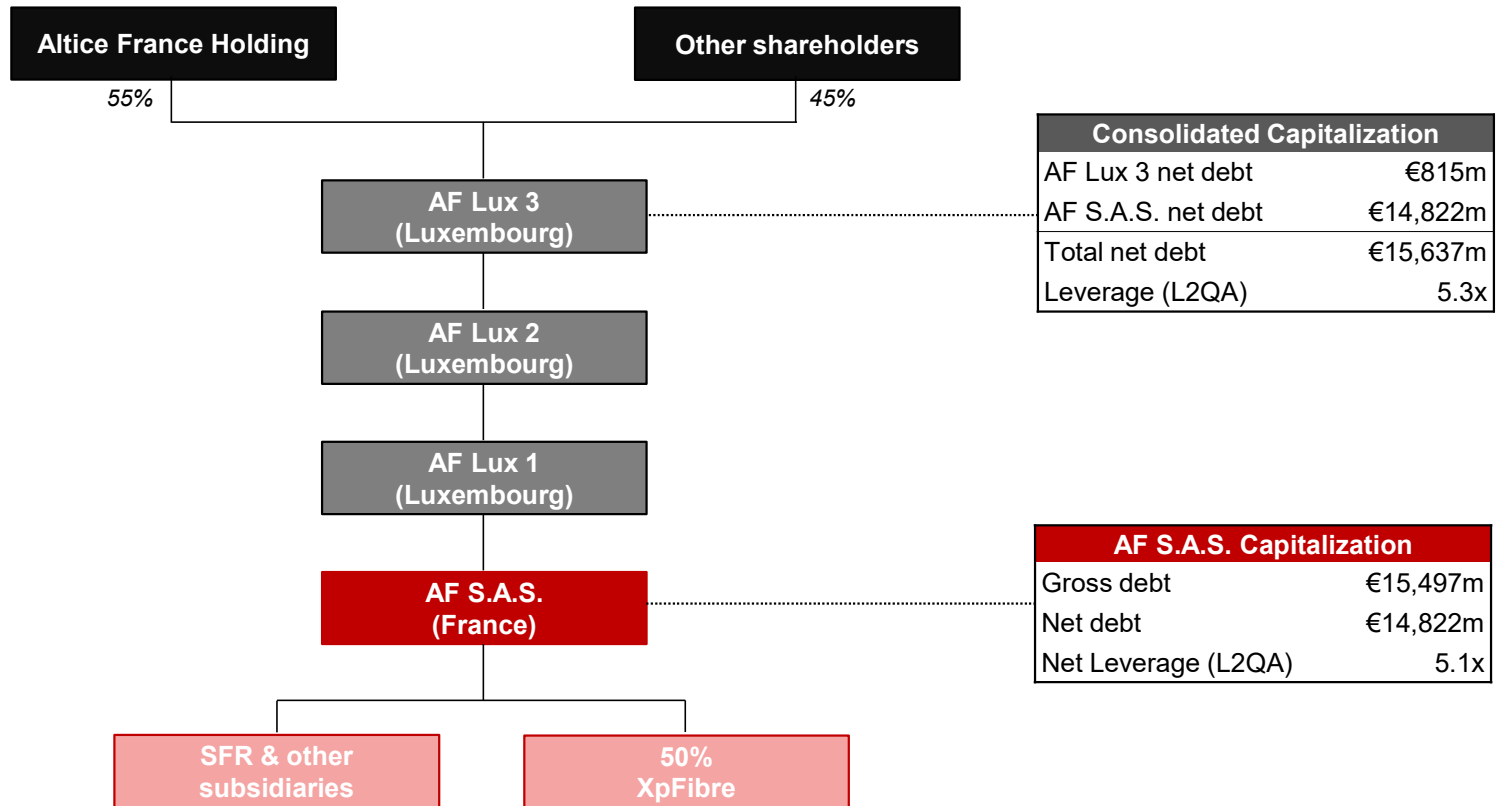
Altice France Holding

Other shareholders

55%

45%

AF Lux 3 (Luxembourg)

| Consolidated Capitalization | |
|---|---|
| AF Lux 3 net debt | €815m |
| AF S.A.S. net debt | €14,822m |
| Total net debt | €15,637m |
| Leverage (L2QA) | 5.3x |

AF Lux 2 (Luxembourg)

AF Lux 1 (Luxembourg)

AF S.A.S. (France)

| AF S.A.S. Capitalization | |
|---|---|
| Gross debt | €15,497m |
| Net debt | €14,822m |
| Net Leverage (L2QA) | 5.1x |

SFR & other subsidiaries

50% XpFibre